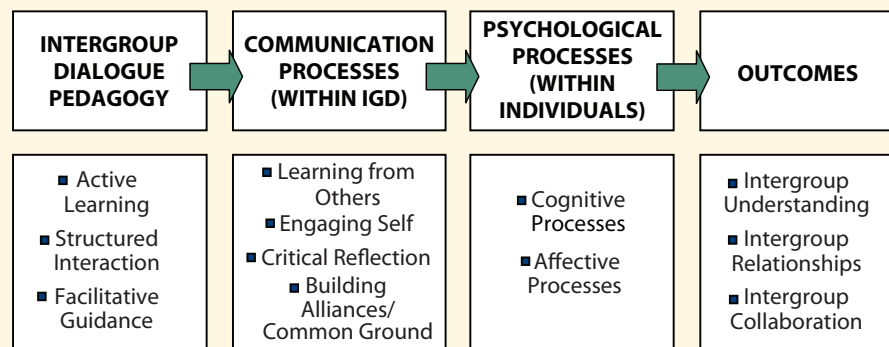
INTERGROUP DIALOGUE PEDAGOGY

COMMUNICATION PROCESSES (WITHIN IGD)

PSYCHOLOGICAL PROCESSES (WITHIN INDIVIDUALS)

OUTCOMES

■ Active Learning
■ Structured Interaction
■ Facilitative Guidance

■ Learning from Others
■ Engaging Self
■ Critical Reflection
■ Building Alliances/ Common Ground

■ Cognitive Processes
■ Affective Processes

■ Intergroup Understanding
■ Intergroup Relationships
■ Intergroup Collaboration